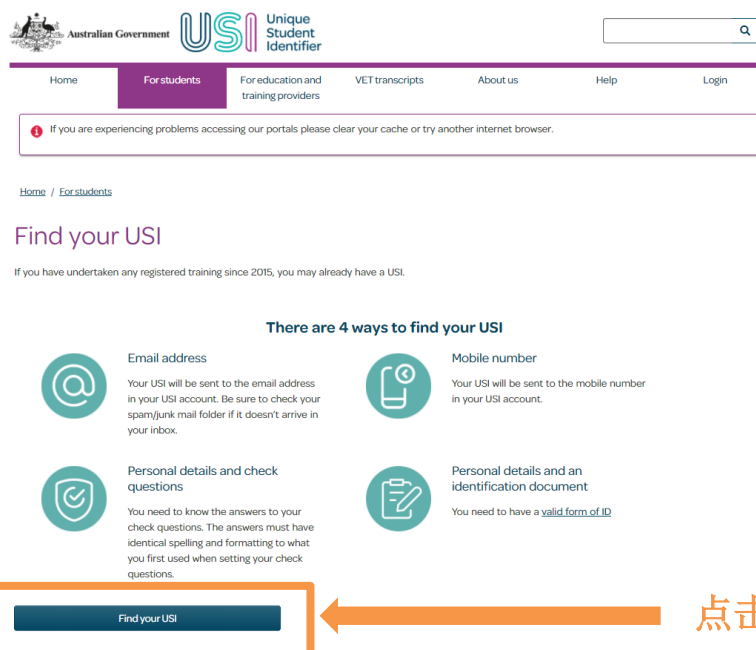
Australian Government

USI Unique Student Identifier

Home | For students | For education and training providers | VET transcripts | About us | Help | Login

If you are experiencing problems accessing our portals please clear your cache or try another internet browser.

Home / For students

Find your USI

If you have undertaken any registered training since 2015, you may already have a USI.

There are 4 ways to find your USI

Email address

Your USI will be sent to the email address in your USI account. Be sure to check your spam/junk mail folder if it doesn't arrive in your inbox.

Mobile number

Your USI will be sent to the mobile number in your USI account.

Personal details and check questions

You need to know the answers to your check questions. The answers must have identical spelling and formatting to what you first used when setting your check questions.

Personal details and an identification document

You need to have a valid form of ID

Find your USI

点击